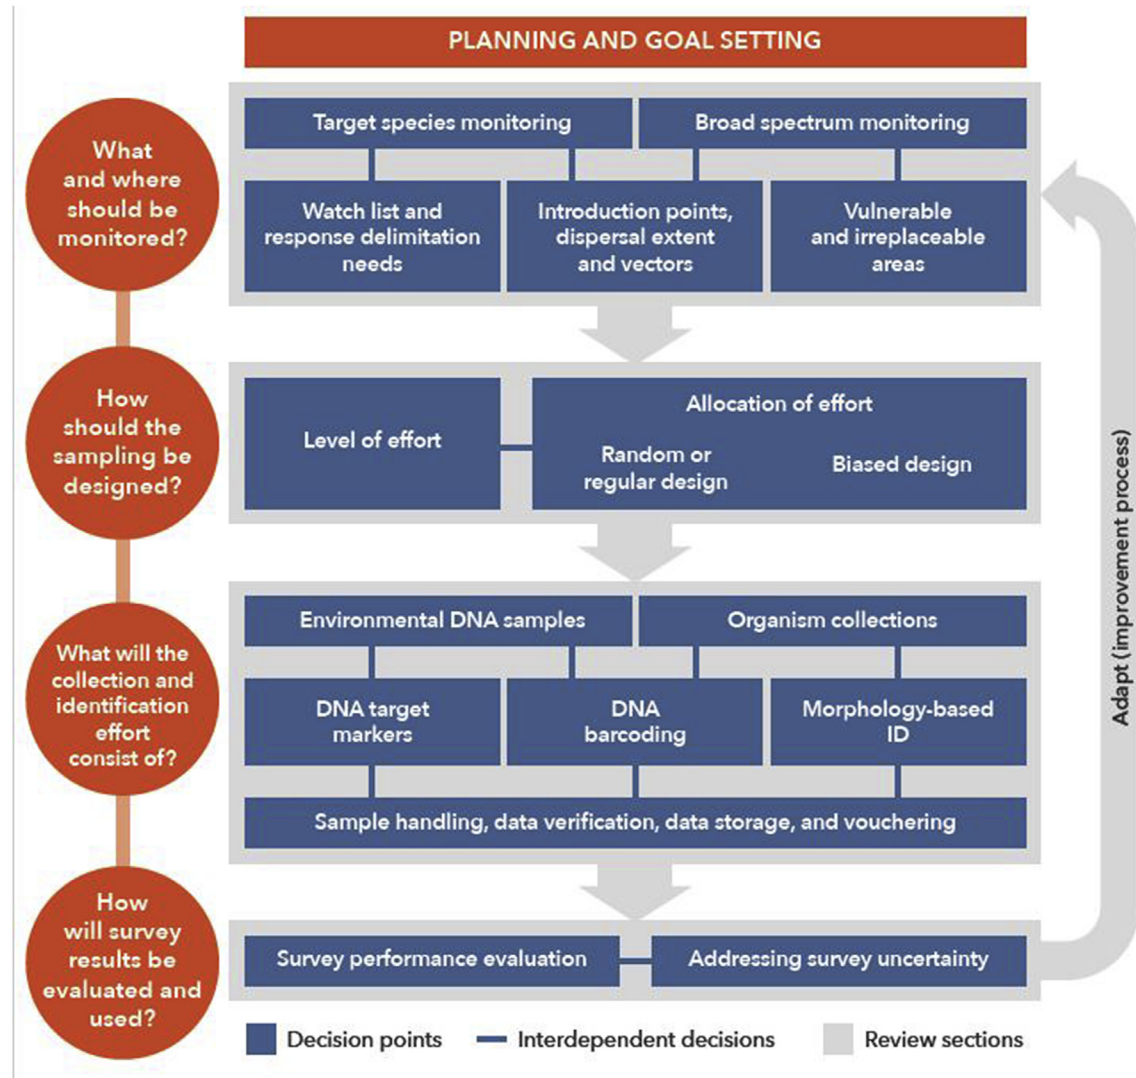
PLANNING AND GOAL SETTING

What and where should be monitored?

Target species monitoring

Broad spectrum monitoring

Watch list and response delimitation needs

Introduction points, dispersal extent and vectors

Vulnerable and irreplaceable areas

How should the sampling be designed?

Level of effort

Allocation of effort

Random or regular design

Biased design

What will the collection and identification effort consist of?

Environmental DNA samples

Organism collections

DNA target markers

DNA barcoding

Morphology-based ID

Sample handling, data verification, data storage, and vouchering

How will survey results be evaluated and used?

Survey performance evaluation

Addressing survey uncertainty

Adapt (improvement process)

Decision points

Interdependent decisions

Review sections